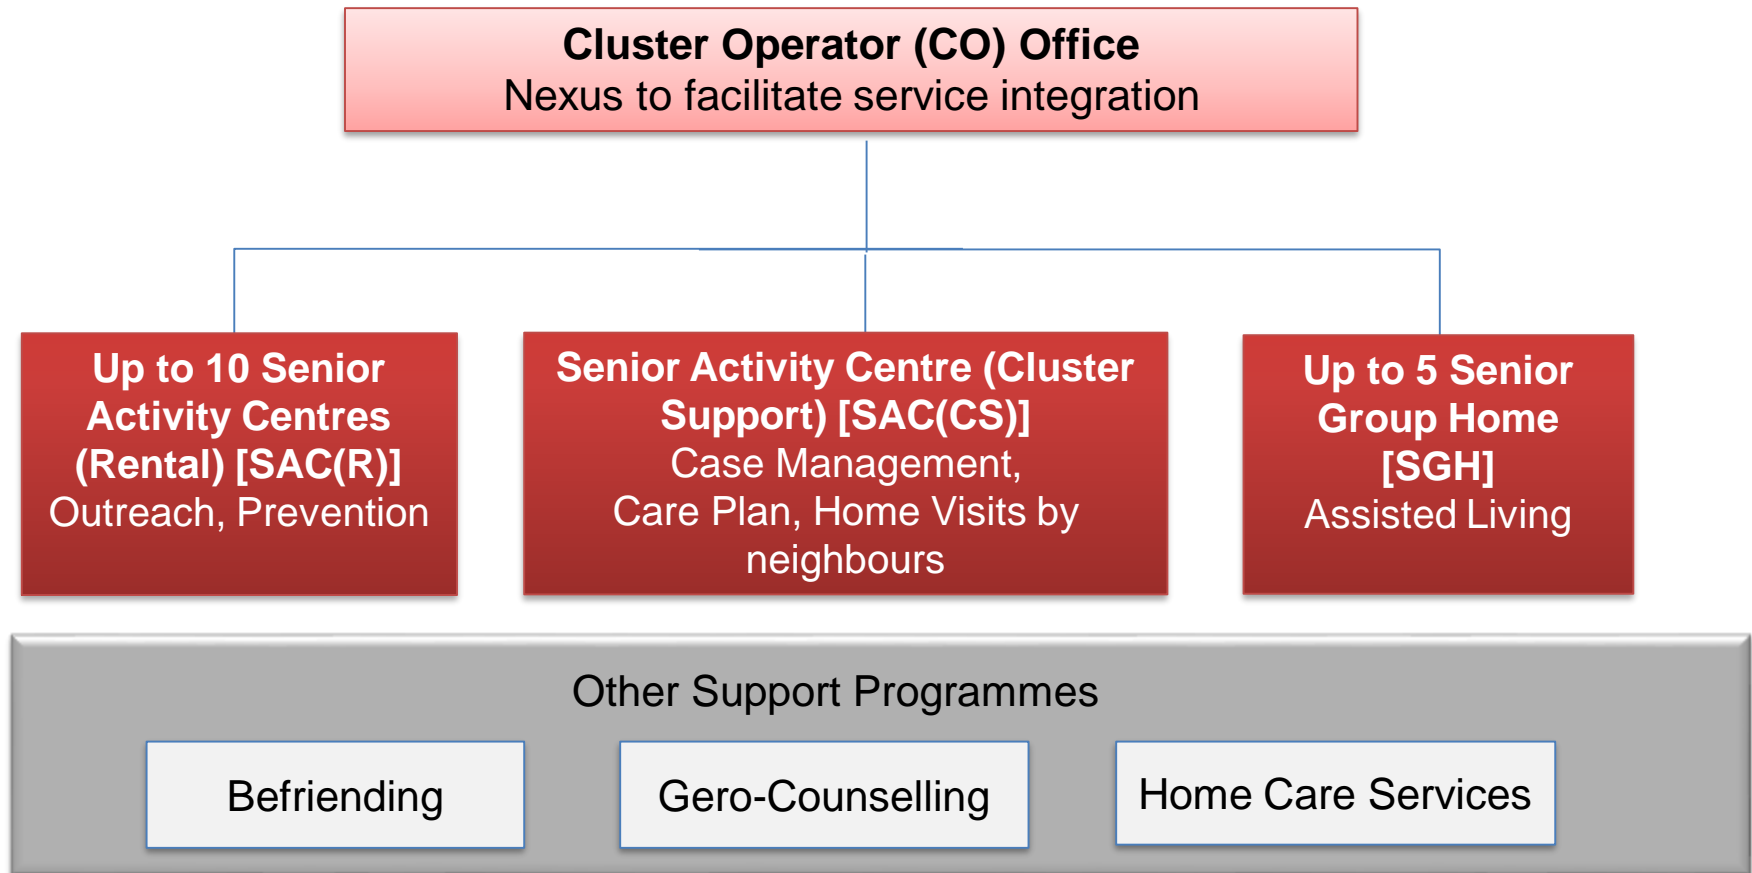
Cluster Operator (CO) Office
Nexus to facilitate service integration

Up to 10 Senior Activity Centres (Rental) [SAC(R)]
Outreach, Prevention

Senior Activity Centre (Cluster Support) [SAC(CS)]
Case Management, Care Plan, Home Visits by neighbours

Up to 5 Senior Group Home [SGH]
Assisted Living

Other Support Programmes

Befriending

Gero-Counselling

Home Care Services